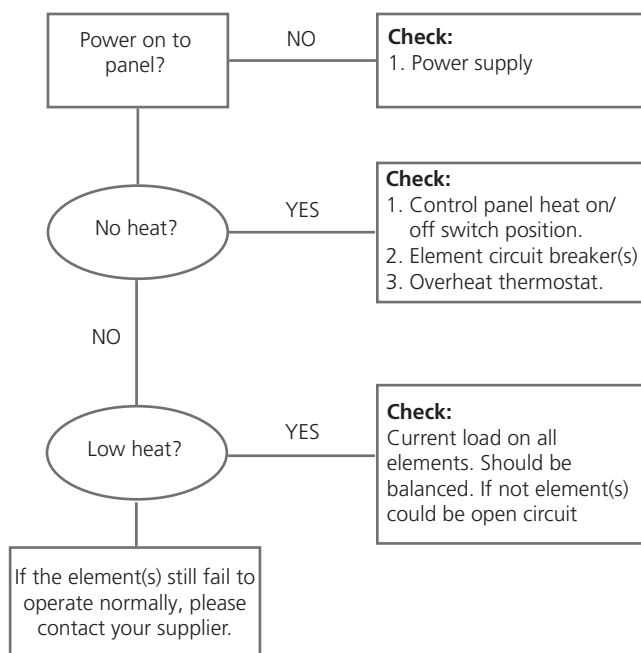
Power on to panel?

NO

**Check:**
1. Power supply

**Check:**
1. Control panel heat on/ off switch position.
2. Element circuit breaker(s)
3. Overheat thermostat.

YES

No heat?

NO

**Check:**
Current load on all elements. Should be balanced. If not element(s) could be open circuit

YES

Low heat?

If the element(s) still fail to operate normally, please contact your supplier.